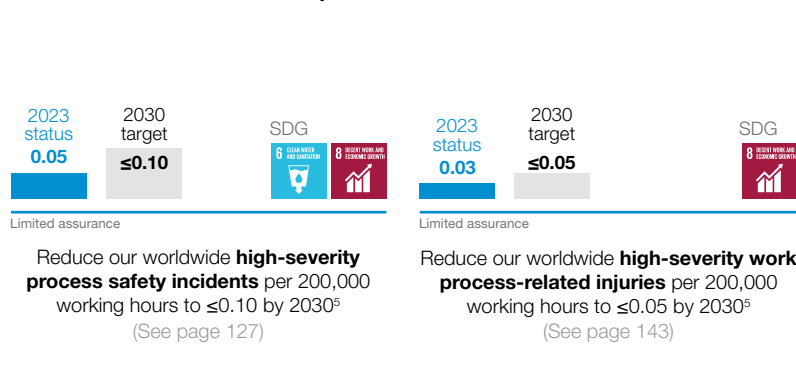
2023 status
0.05

2030 target
≤0.10

SDG

6 CLEAN WATER AND SANITATION

8 DECENT WORK AND ECONOMIC GROWTH

Limited assurance

Reduce our worldwide **high-severity process safety incidents** per 200,000 working hours to ≤0.10 by 2030$^5$
(See page 127)

2023 status
0.03

2030 target
≤0.05

SDG

8 DECENT WORK AND ECONOMIC GROWTH

Limited assurance

Reduce our worldwide **high-severity work process-related injuries** per 200,000 working hours to ≤0.05 by 2030$^5$
(See page 143)